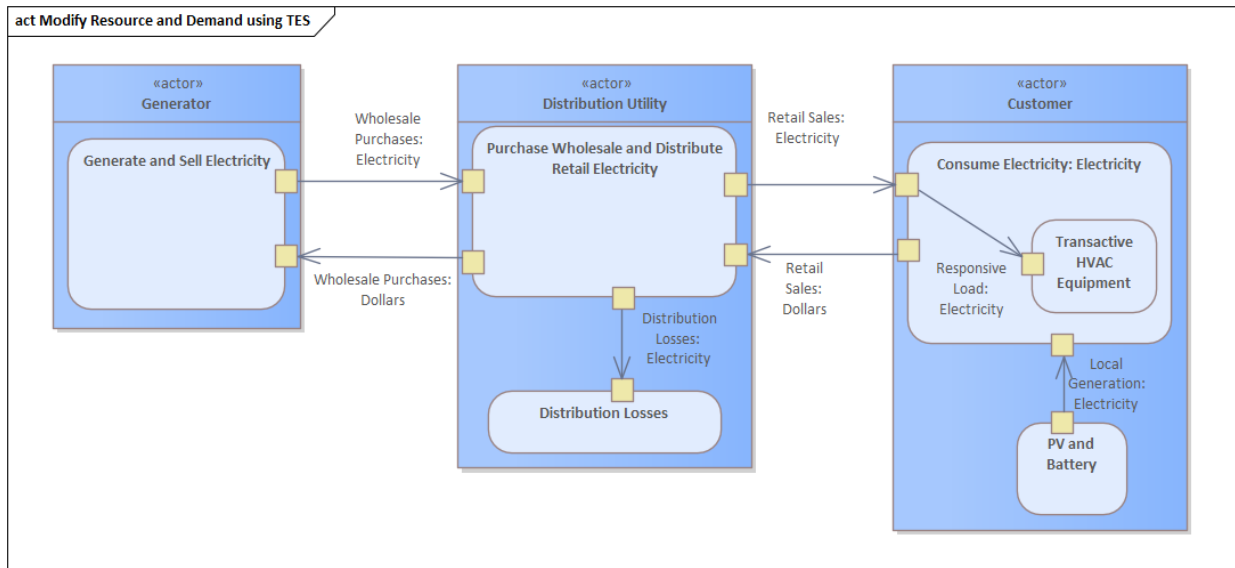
act Modify Resource and Demand using TES

«actor»
Generator

Generate and Sell Electricity

Wholesale Purchases: Electricity

Wholesale Purchases: Dollars

«actor»
Distribution Utility

Purchase Wholesale and Distribute Retail Electricity

Distribution Losses: Electricity

Distribution Losses

Retail Sales: Electricity

Retail Sales: Dollars

«actor»
Customer

Consume Electricity: Electricity

Responsive Load: Electricity

Transactive HVAC Equipment

Local Generation: Electricity

PV and Battery